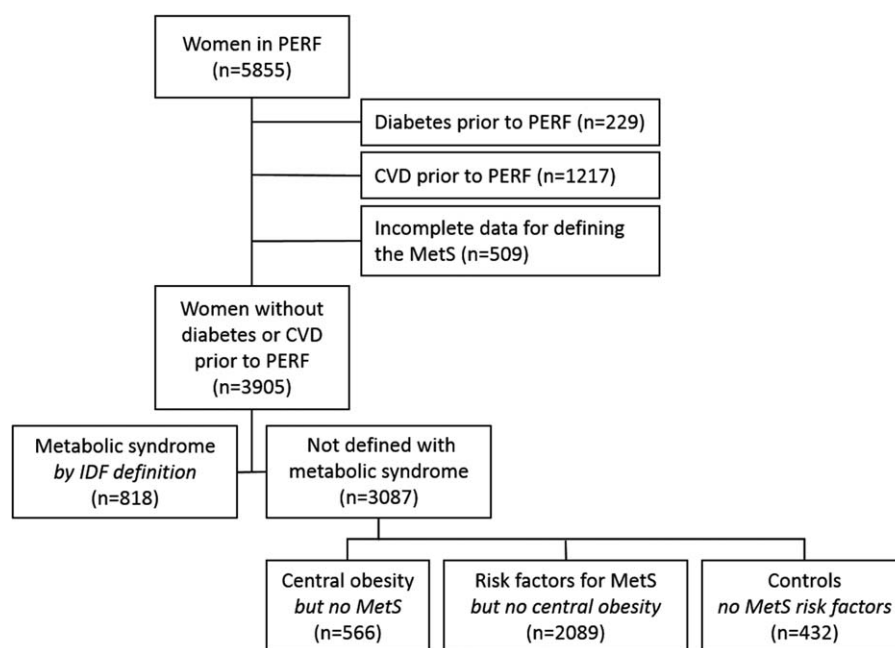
Women in PERF
(n=5855)

Diabetes prior to PERF (n=229)

CVD prior to PERF (n=1217)

Incomplete data for defining the MetS (n=509)

Women without diabetes or CVD prior to PERF
(n=3905)

Metabolic syndrome
*by IDF definition*
(n=818)

Not defined with metabolic syndrome
(n=3087)

Central obesity
*but no MetS*
(n=566)

Risk factors for MetS
*but no central obesity*
(n=2089)

Controls
*no MetS risk factors*
(n=432)